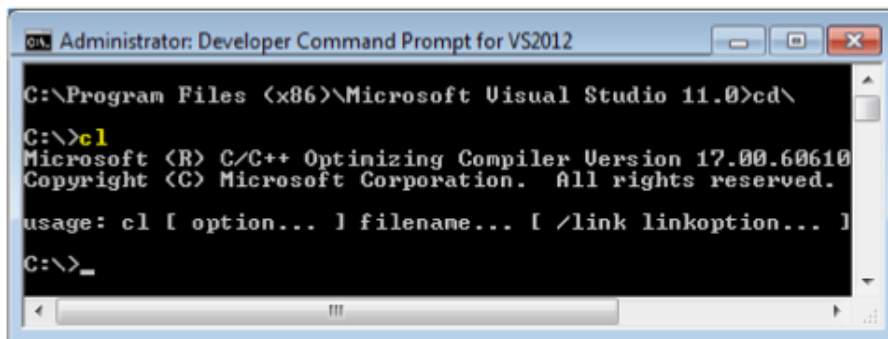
Administrator: Developer Command Prompt for VS2012

C:\Program Files (x86)\Microsoft Visual Studio 11.0>cd\

C:\>cl
Microsoft (R) C/C++ Optimizing Compiler Version 17.00.60610
Copyright (C) Microsoft Corporation. All rights reserved.

usage: cl [ option... ] filename... [ /link linkoption... ]

C:\>_